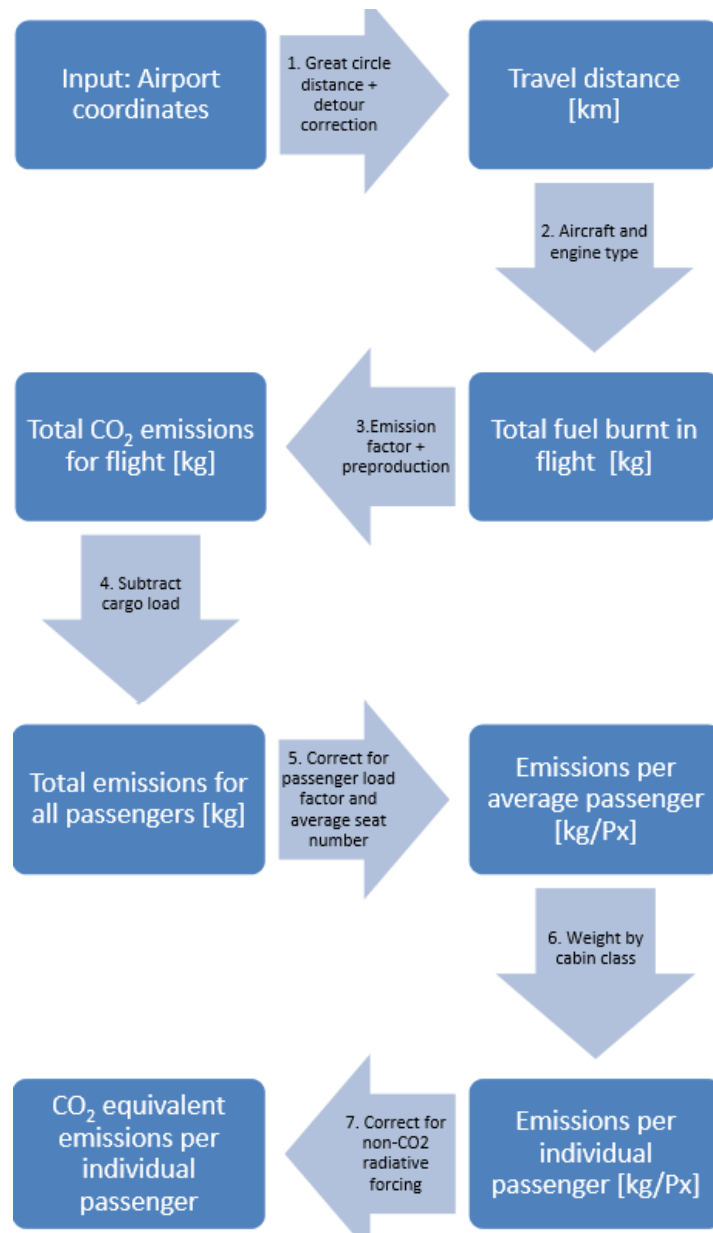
Input: Airport coordinates

1. Great circle distance + detour correction

Travel distance [km]

2. Aircraft and engine type

Total fuel burnt in flight [kg]

3.Emission factor + preproduction

Total $CO_2$ emissions for flight [kg]

4. Subtract cargo load

Total emissions for all passengers [kg]

5. Correct for passenger load factor and average seat number

Emissions per average passenger [kg/Px]

6. Weight by cabin class

Emissions per individual passenger [kg/Px]

7. Correct for non-CO2 radiative forcing

$CO_2$ equivalent emissions per individual passenger